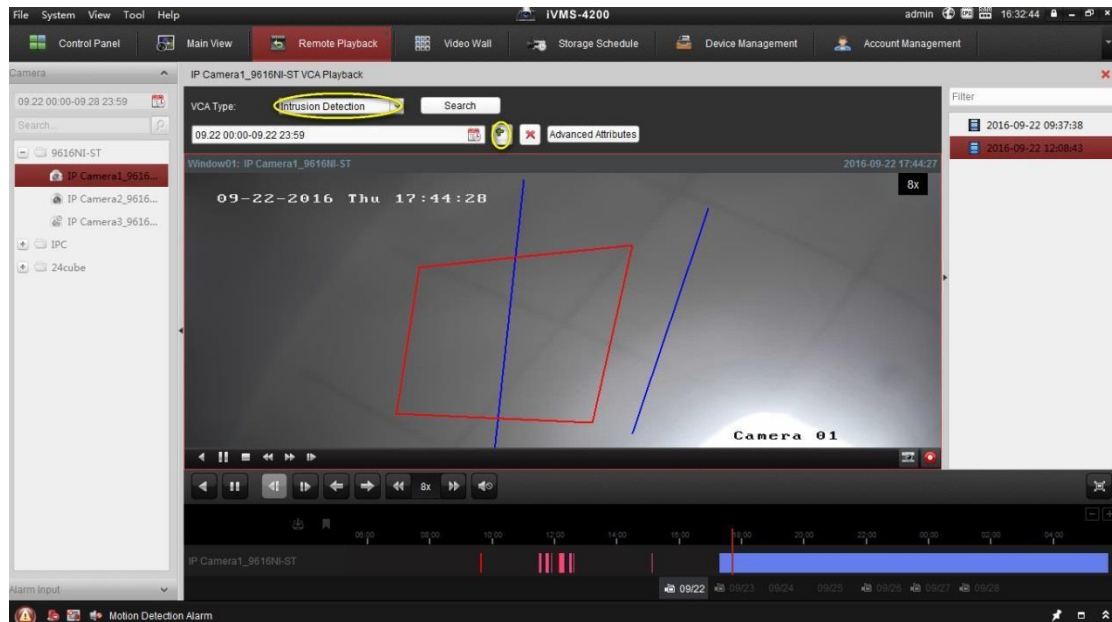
File System View Tool Help

iVMS-4200

admin 16:32:44

Control Panel

Main View

Remote Playback

Video Wall

Storage Schedule

Device Management

Account Management

Camera

09.22 00:00-09.28 23:59

Search...

9616NI-ST

IP Camera1_9616...

IP Camera2_9616...

IP Camera3_9616...

IPC

24cube

Alarm Input

IP Camera1_9616NI-ST VCA Playback

VCA Type: Intrusion Detection

Search

09.22 00:00-09.22 23:59

Advanced Attributes

Window01: IP Camera1_9616NI-ST

2016-09-22 17:44:27

8x

09-22-2016 Thu 17:44:28

Camera 01

8x

06:00 08:00 10:00 12:00 14:00 16:00 18:00 20:00 22:00 00:00 02:00 04:00

IP Camera1_9616NI-ST

09/22 09/23 09/24 09/25 09/26 09/27 09/28

Filter

2016-09-22 09:37:38

2016-09-22 12:08:43

Motion Detection Alarm